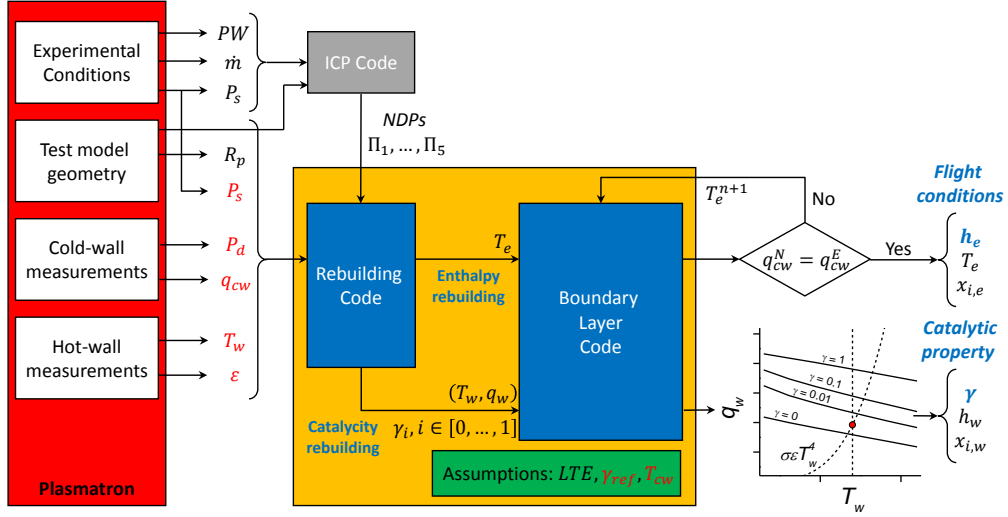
Experimental Conditions

Test model geometry

Cold-wall measurements

Hot-wall measurements

Plasmatron

$PW$

$\dot{m}$

$P_s$

$R_p$

$P_s$

$P_d$

$q_{cw}$

$T_w$

$\varepsilon$

ICP Code

NDPs

$\Pi_1, \dots, \Pi_5$

Rebuilding Code

$T_e$

Enthalpy rebuilding

Boundary Layer Code

$T_e^{n+1}$

No

$q_{cw}^N = q_{cw}^E$

Yes

Flight conditions

$h_e$

$T_e$

$x_{i,e}$

$(T_w, q_w)$

Catalycity rebuilding

$\gamma_i, i \in [0, \dots, 1]$

Assumptions: $LTE$, $\gamma_{ref}$, $T_{cw}$

Catalytic property

$q_w$

$\gamma = 1$

$\gamma = 0.1$

$\gamma = 0.01$

$\gamma = 0$

$\sigma\varepsilon T_w^4$

$T_w$

$\gamma$

$h_w$

$x_{i,w}$